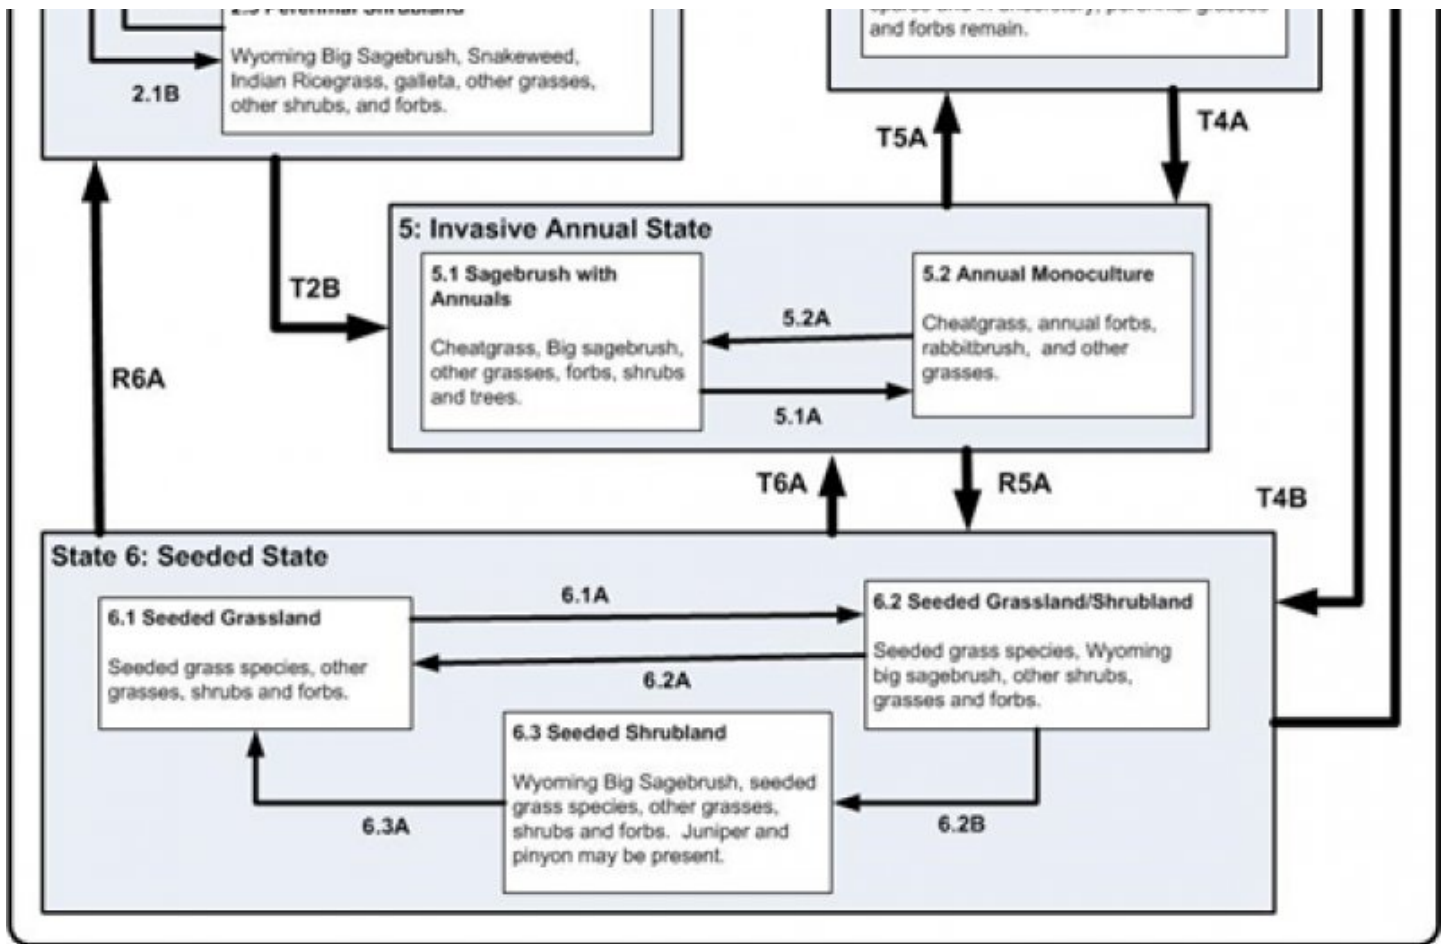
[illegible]

Wyoming Big Sagebrush, Snakeweed, Indian Ricegrass, galleta, other grasses, other shrubs, and forbs.

2.1B

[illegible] and forbs remain.

T5A

T4A

T2B

R6A

5: Invasive Annual State

5.1 Sagebrush with Annuals

Cheatgrass, Big sagebrush, other grasses, forbs, shrubs and trees.

5.2A

5.1A

5.2 Annual Monoculture

Cheatgrass, annual forbs, rabbitbrush, and other grasses.

T6A

R5A

T4B

State 6: Seeded State

6.1 Seeded Grassland

Seeded grass species, other grasses, shrubs and forbs.

6.1A

6.2A

6.2 Seeded Grassland/Shrubland

Seeded grass species, Wyoming big sagebrush, other shrubs, grasses and forbs.

6.3 Seeded Shrubland

Wyoming Big Sagebrush, seeded grass species, other grasses, shrubs and forbs. Juniper and pinyon may be present.

6.3A

6.2B